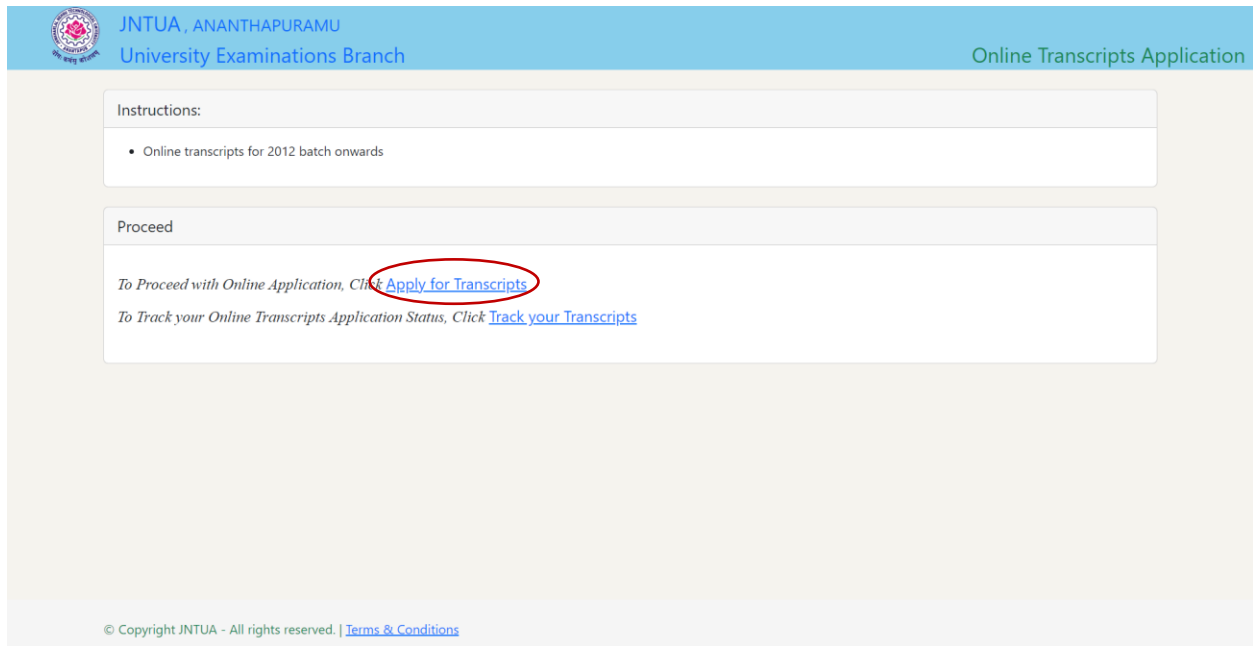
JNTUA , ANANTHAPURAMU
University Examinations Branch

Online Transcripts Application

Instructions:

- Online transcripts for 2012 batch onwards

Proceed

To Proceed with Online Application, Click Apply for Transcripts

To Track your Online Transcripts Application Status, Click Track your Transcripts

© Copyright JNTUA - All rights reserved. | Terms & Conditions